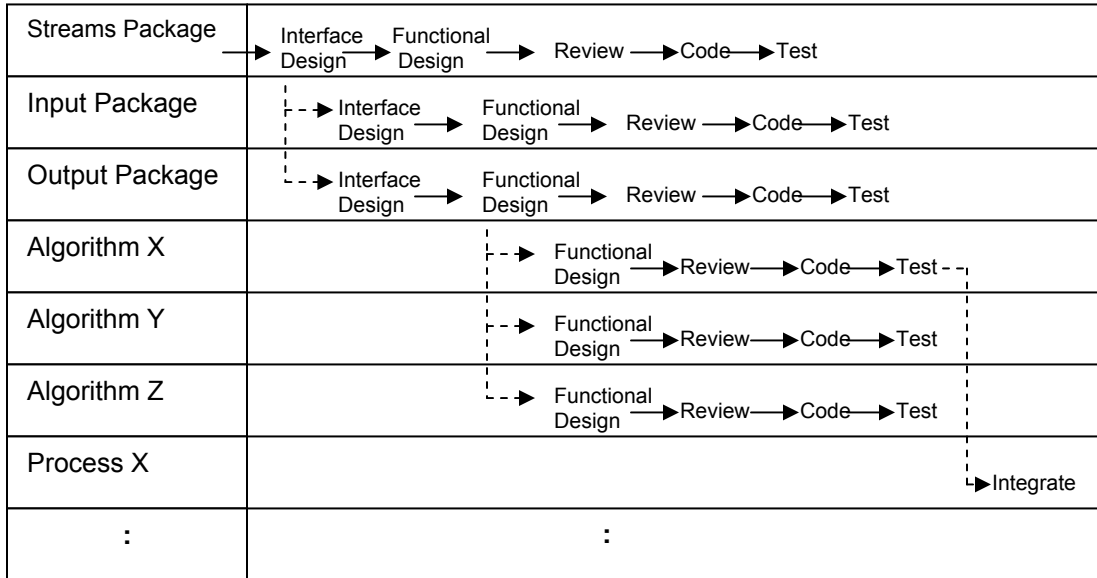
| | |
|---|---|
| Streams Package | Interface Design Functional Design Review Code Test |
| Input Package | Interface Design Functional Design Review Code Test |
| Output Package | Interface Design Functional Design Review Code Test |
| Algorithm X | Functional Design Review Code Test |
| Algorithm Y | Functional Design Review Code Test |
| Algorithm Z | Functional Design Review Code Test |
| Process X | Integrate |
| : | : |